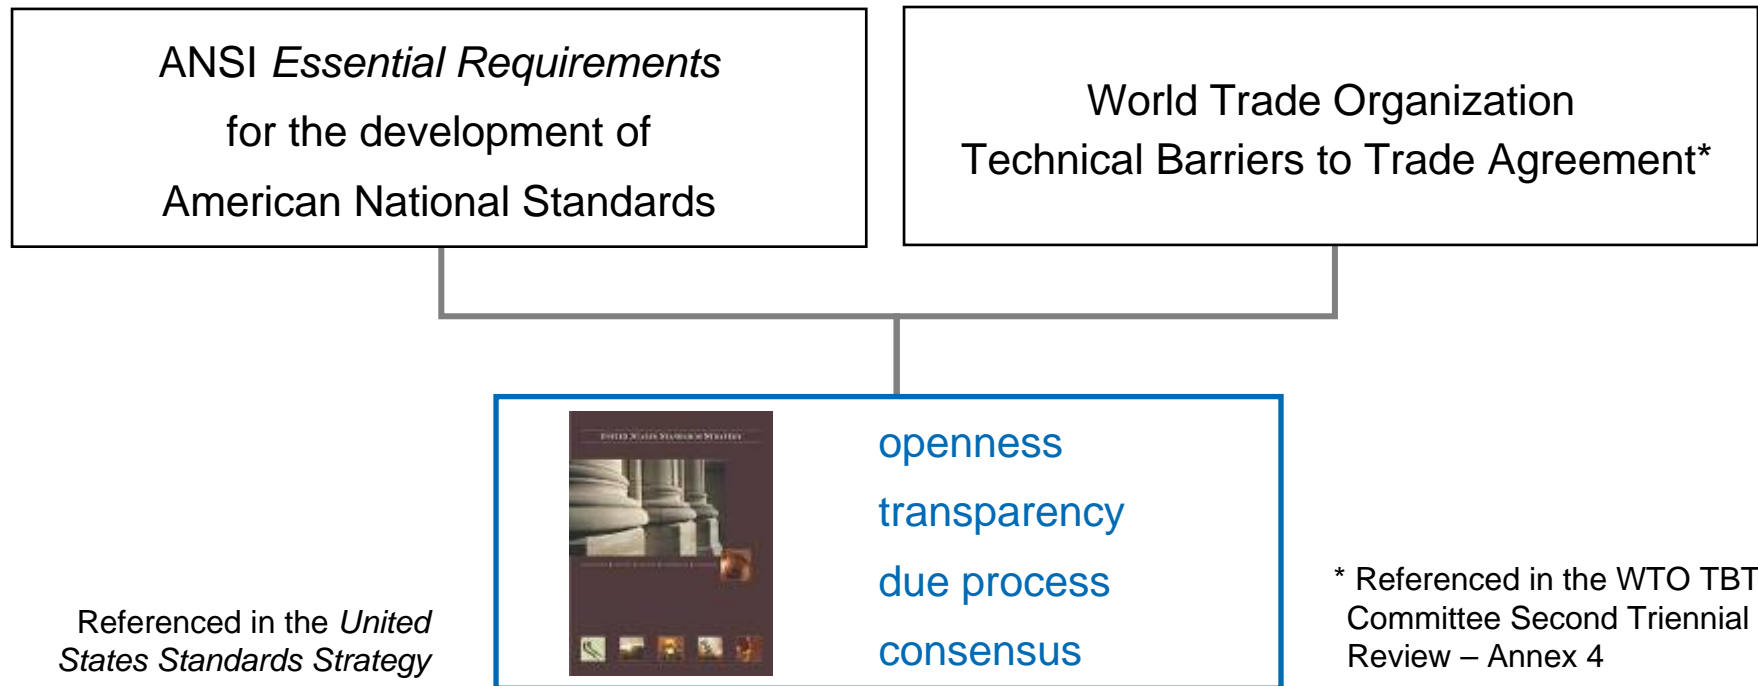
ANSI *Essential Requirements* for the development of American National Standards

World Trade Organization Technical Barriers to Trade Agreement*

UNITED STATES STANDARDS STRATEGY

openness

transparency

due process

consensus

Referenced in the *United States Standards Strategy*

* Referenced in the WTO TBT Committee Second Triennial Review – Annex 4